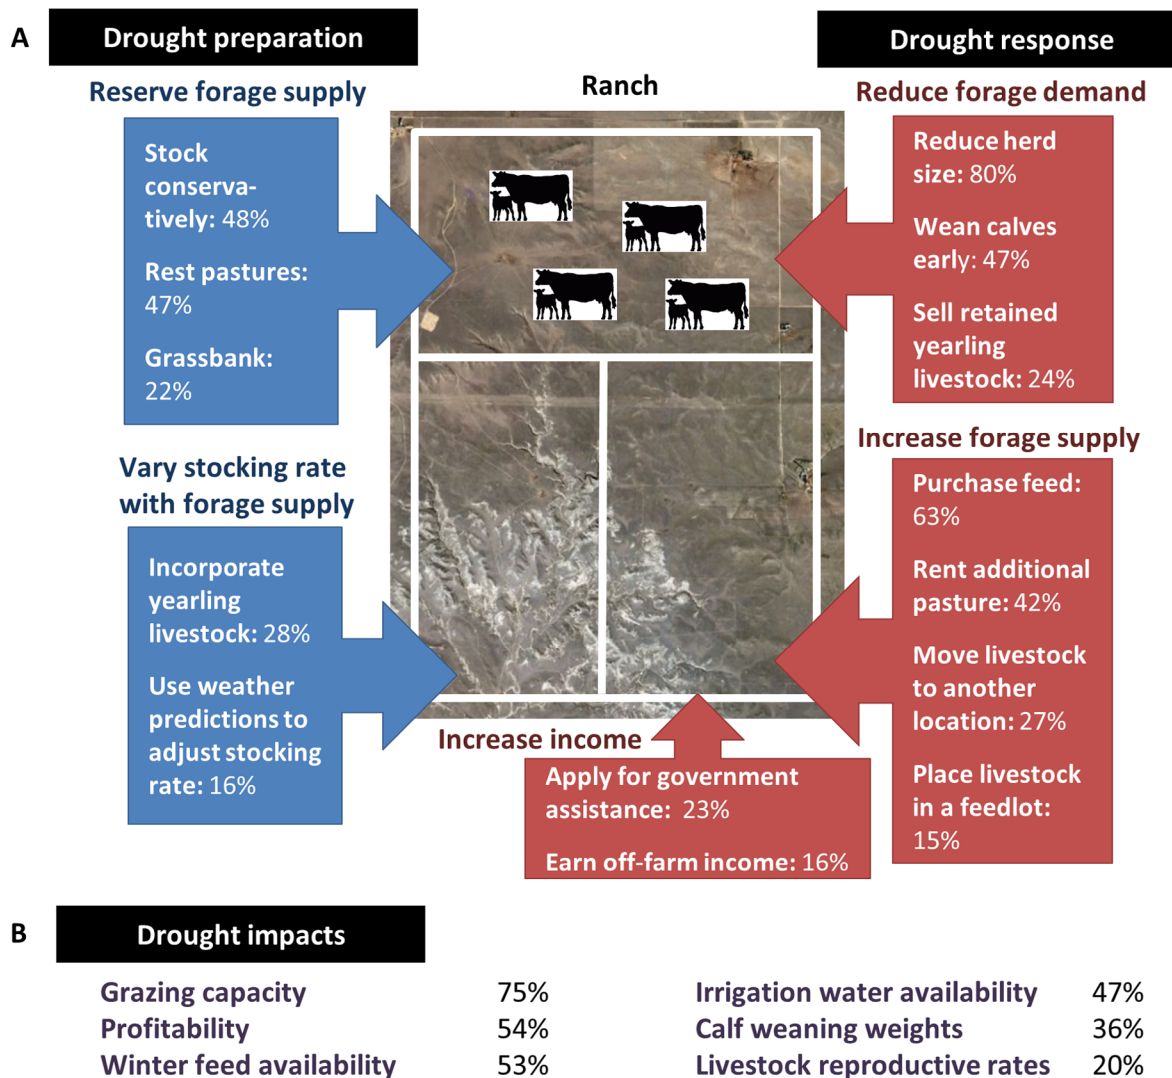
A

Drought preparation

Reserve forage supply

Stock conservatively: 48%

Rest pastures: 47%

Grassbank: 22%

Vary stocking rate with forage supply

Incorporate yearling livestock: 28%

Use weather predictions to adjust stocking rate: 16%

Ranch

Drought response

Reduce forage demand

Reduce herd size: 80%

Wean calves early: 47%

Sell retained yearling livestock: 24%

Increase forage supply

Purchase feed: 63%

Rent additional pasture: 42%

Move livestock to another location: 27%

Place livestock in a feedlot: 15%

Increase income

Apply for government assistance: 23%

Earn off-farm income: 16%

B

Drought impacts

| | | | |
|---|---|---|---|
| Grazing capacity | 75% | Irrigation water availability | 47% |
| Profitability | 54% | Calf weaning weights | 36% |
| Winter feed availability | 53% | Livestock reproductive rates | 20% |